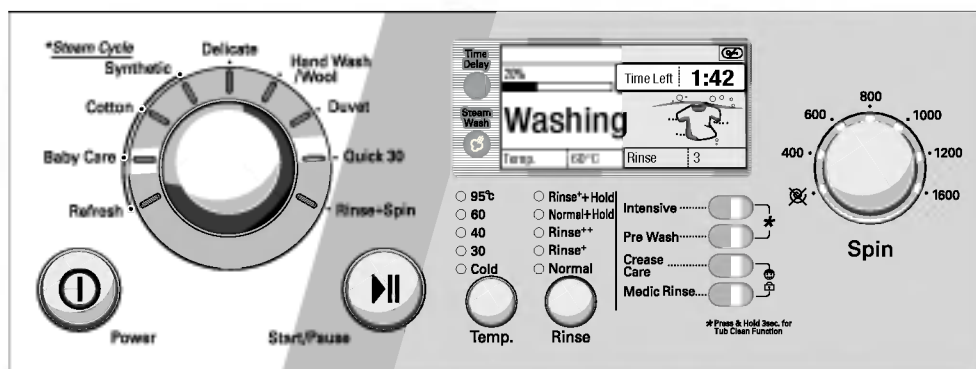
*Steam Cycle
Synthetic
Delicate
Hand Wash /Wool
Cotton
Duvet
Baby Care
Quick 30
Refresh
Rinse+Spin
Power
Start/Pause

Time Delay
Steam Wash
20%
Time Left 1:42
Washing
Temp. 60°C
Rinse 3

95°C
60
40
30
Cold
Temp.

Rinse⁺+Hold
Normal+Hold
Rinse⁺⁺
Rinse⁺
Normal
Rinse

Intensive
Pre Wash
Crease Care
Medic Rinse
*

*Press & Hold 3sec. for Tub Clean Function

800
600
1000
400
1200
1600
Spin